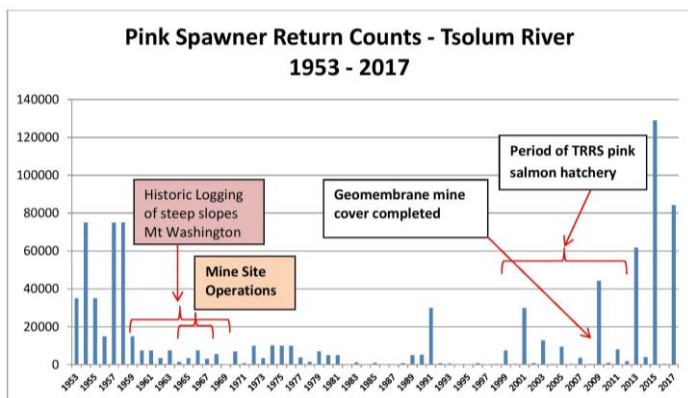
Pink Spawner Return Counts - Tsolum River
1953 - 2017

140000
120000
100000
80000
60000
40000
20000
0

1953 1955 1957 1959 1961 1963 1965 1967 1969 1971 1973 1975 1977 1979 1981 1983 1985 1987 1989 1991 1993 1995 1997 1999 2001 2003 2005 2007 2009 2011 2013 2015 2017

Historic Logging of steep slopes Mt Washington

Mine Site Operations

Geomembrane mine cover completed

Period of TRRS pink salmon hatchery